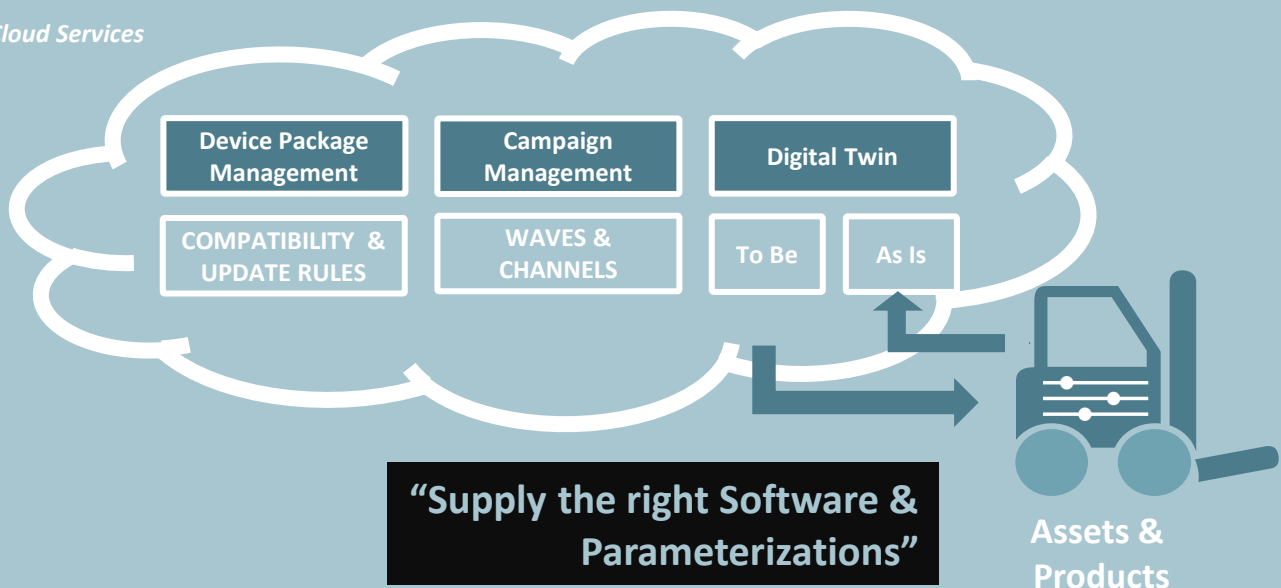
Cloud Services

Device Package Management

Campaign Management

Digital Twin

COMPATIBILITY & UPDATE RULES

WAVES & CHANNELS

To Be

As Is

“Supply the right Software & Parameterizations”

Assets & Products